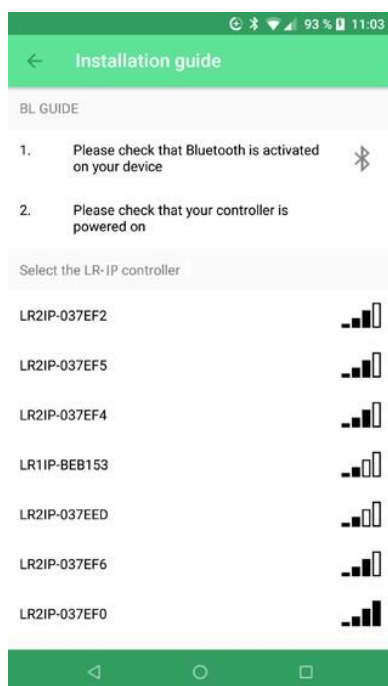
93 % 11:03

Installation guide

BL GUIDE

1. Please check that Bluetooth is activated on your device

2. Please check that your controller is powered on

Select the LR-IP controller

LR2IP-037EF2

LR2IP-037EF5

LR2IP-037EF4

LR1IP-BEB153

LR2IP-037EED

LR2IP-037EF6

LR2IP-037EF0